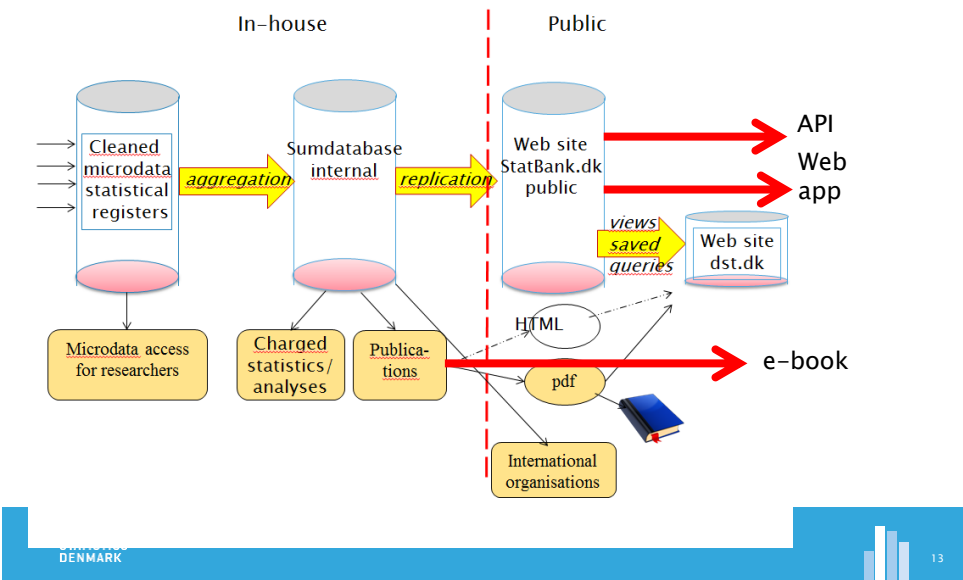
In-house

Public

Cleaned microdata statistical registers

aggregation

Sumdatabase internal

replication

Web site StatBank.dk public

API

Web app

views saved queries

Web site dst.dk

Microdata access for researchers

Charged statistics/ analyses

Publica-tions

HTML

pdf

e-book

International organisations

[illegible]
DENMARK

13